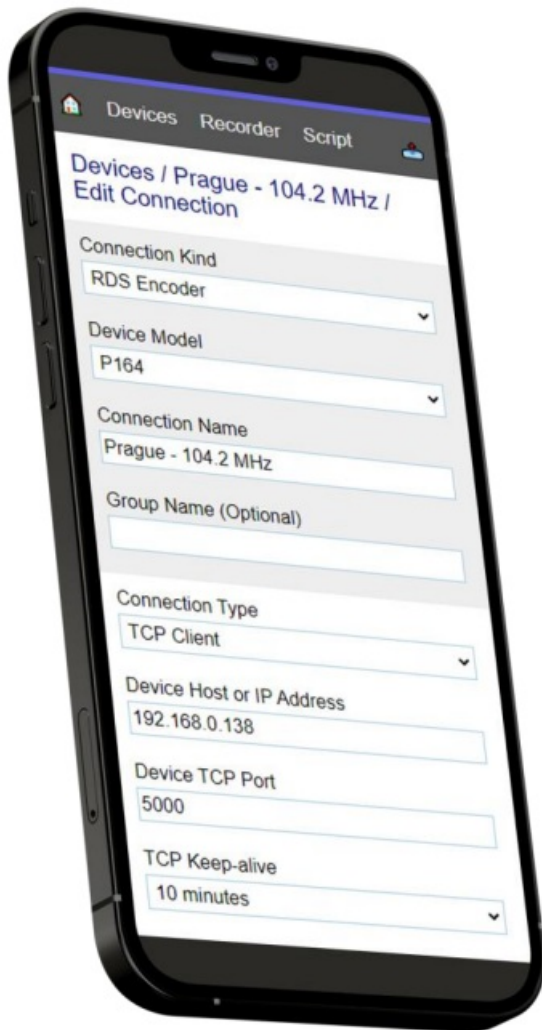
Devices Recorder Script

Devices / Prague - 104.2 MHz / Edit Connection

Connection Kind
RDS Encoder

Device Model
P164

Connection Name
Prague - 104.2 MHz

Group Name (Optional)

Connection Type
TCP Client

Device Host or IP Address
192.168.0.138

Device TCP Port
5000

TCP Keep-alive
10 minutes